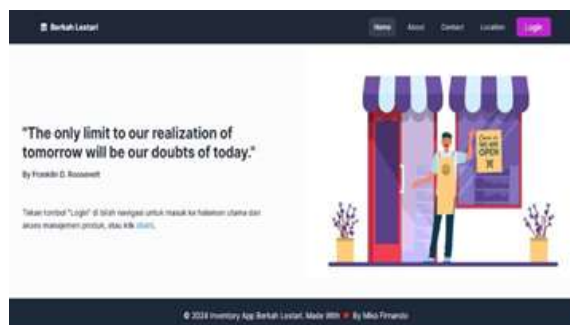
Berkah Lestari

Home About Contact Location Login

"The only limit to our realization of tomorrow will be our doubts of today."

By Franklin D. Roosevelt

Tekan tombol "Login" di islah navigasi untuk masuk ke halaman utama dan akses manajemen produk, atau klik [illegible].

Come in we are OPEN

© 2024 Inventory App Berkah Lestari. Made With ❤ By Miko Firmando